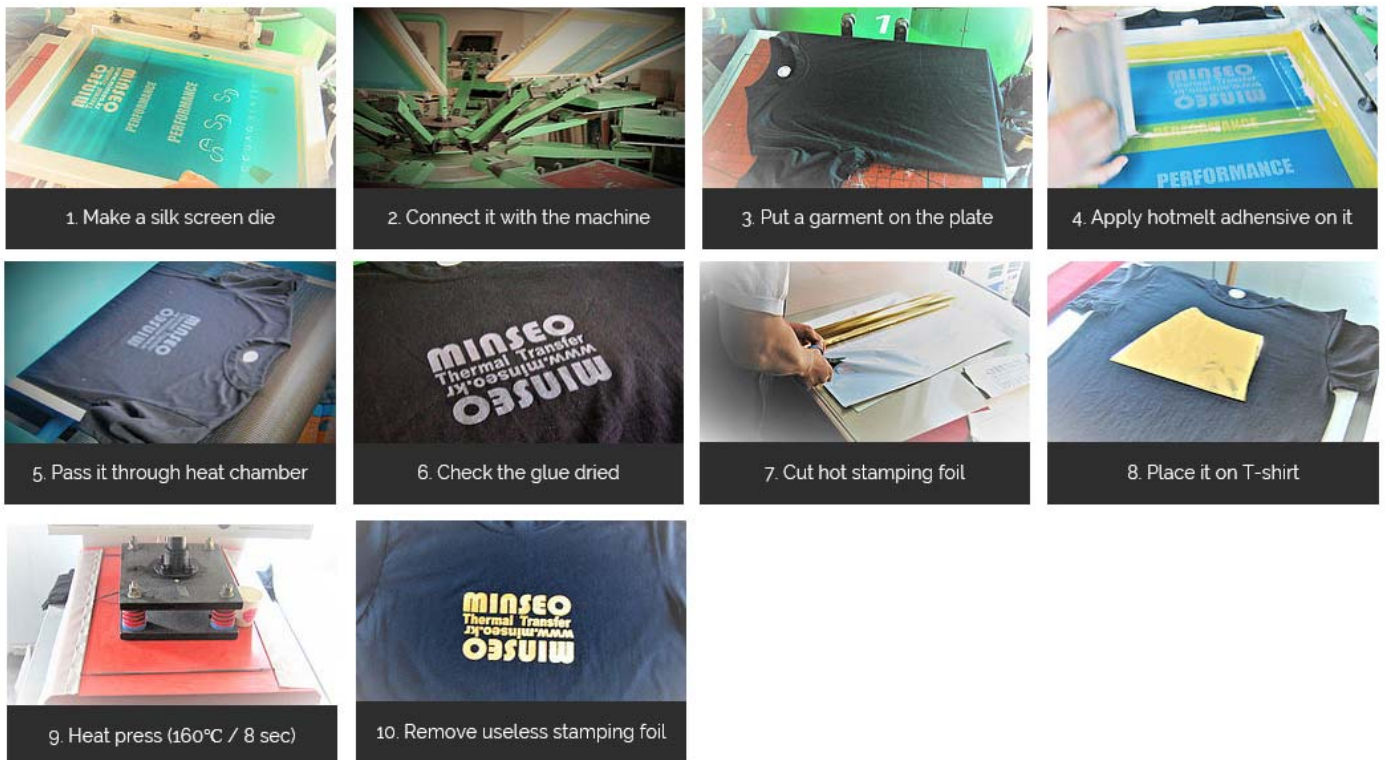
minseo
Thermal Transfer
PERFORMANCE

1. Make a silk screen die

2. Connect it with the machine

1

3. Put a garment on the plate

minseo
PERFORMANCE
PERFORMANCE

4. Apply hotmelt adhensive on it

minseo

5. Pass it through heat chamber

minseo
Thermal Transfer
www.minseo.kr
minseo

6. Check the glue dried

7. Cut hot stamping foil

8. Place it on T-shirt

9. Heat press (160℃ / 8 sec)

minseo
Thermal Transfer
www.minseo.kr
minseo

10. Remove useless stamping foil